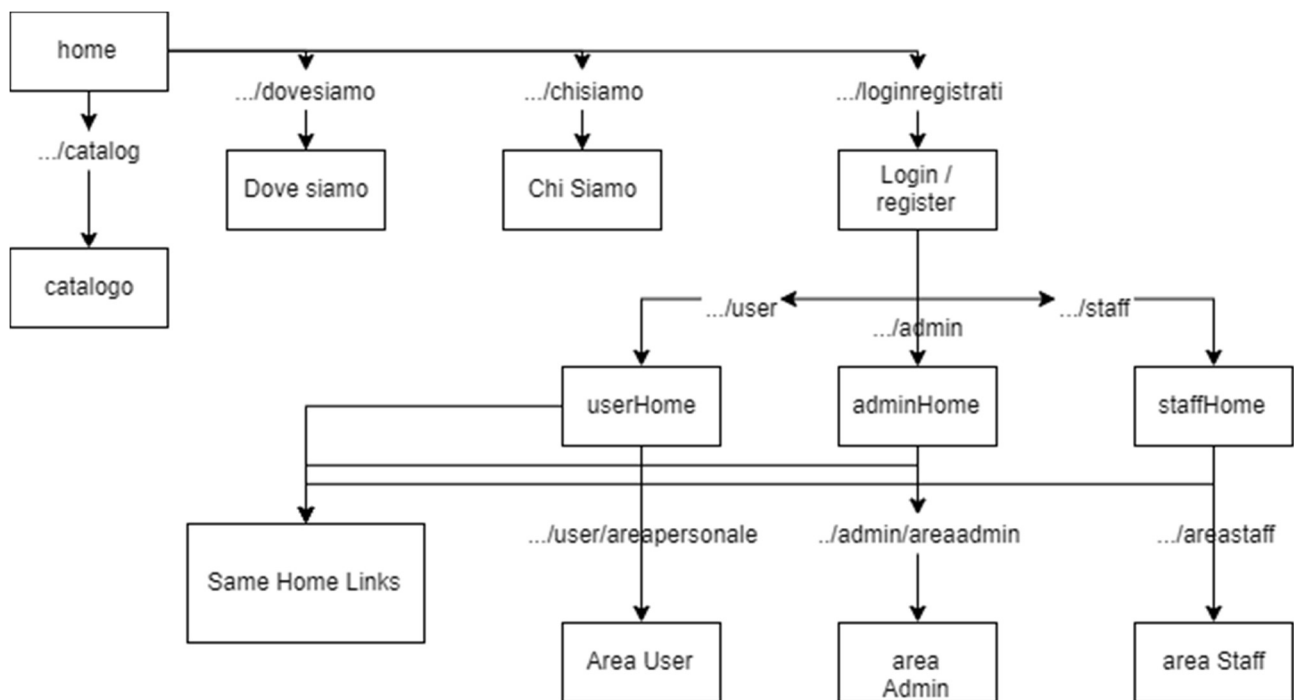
home

.../dovesiamo

.../chisiamo

.../loginregistrati

.../catalog

Dove siamo

Chi Siamo

Login / register

catalogo

.../user

.../admin

.../staff

userHome

adminHome

staffHome

Same Home Links

.../user/areapersonale

../admin/areaadmin

.../areastaff

Area User

area Admin

area Staff